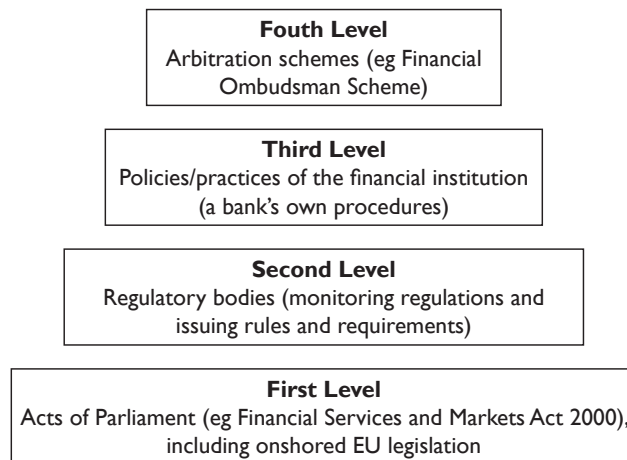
**Fouth Level**
Arbitration schemes (eg Financial Ombudsman Scheme)

**Third Level**
Policies/practices of the financial institution (a bank's own procedures)

**Second Level**
Regulatory bodies (monitoring regulations and issuing rules and requirements)

**First Level**
Acts of Parliament (eg Financial Services and Markets Act 2000), including onshored EU legislation